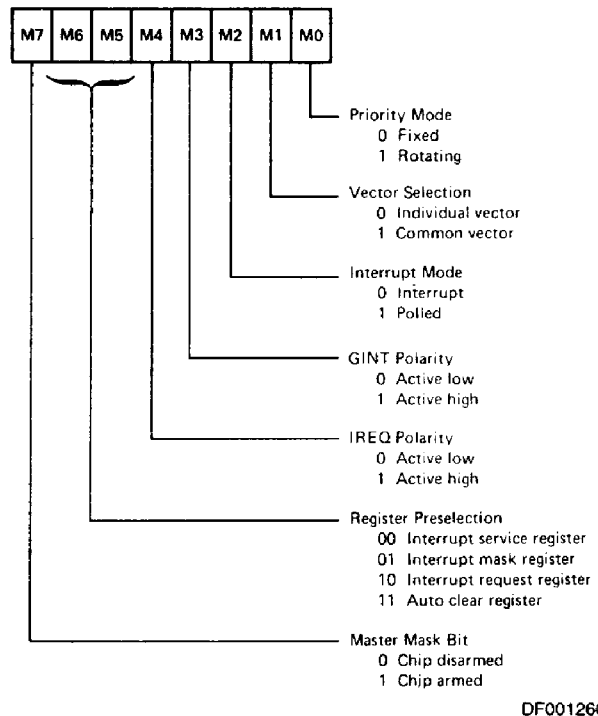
| M7 | M6 | M5 | M4 | M3 | M2 | M1 | M0 |
|---|---|---|---|---|---|---|---|

Priority Mode
0 Fixed
1 Rotating

Vector Selection
0 Individual vector
1 Common vector

Interrupt Mode
0 Interrupt
1 Polled

GINT Polarity
0 Active low
1 Active high

IREQ Polarity
0 Active low
1 Active high

Register Preselection
00 Interrupt service register
01 Interrupt mask register
10 Interrupt request register
11 Auto clear register

Master Mask Bit
0 Chip disarmed
1 Chip armed

DF00126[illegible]